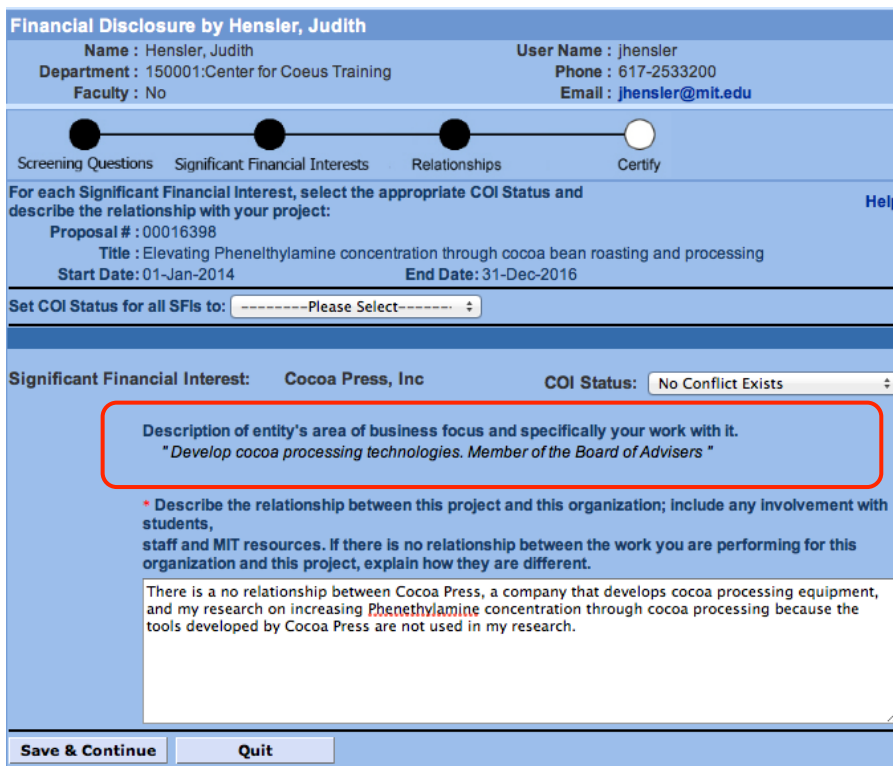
Financial Disclosure by Hensler, Judith

Name : Hensler, Judith
Department : 150001:Center for Coeus Training
Faculty : No
User Name : jhensler
Phone : 617-2533200
Email : jhensler@mit.edu

Screening Questions
Significant Financial Interests
Relationships
Certify

For each Significant Financial Interest, select the appropriate COI Status and describe the relationship with your project:

Help

Proposal # : 00016398
Title : Elevating Phenelthylamine concentration through cocoa bean roasting and processing
Start Date: 01-Jan-2014
End Date: 31-Dec-2016

Set COI Status for all SFIs to: ---------Please Select-------

Significant Financial Interest: Cocoa Press, Inc
COI Status: No Conflict Exists

Description of entity's area of business focus and specifically your work with it.
" Develop cocoa processing technologies. Member of the Board of Advisers "

* Describe the relationship between this project and this organization; include any involvement with students,
staff and MIT resources. If there is no relationship between the work you are performing for this organization and this project, explain how they are different.

There is a no relationship between Cocoa Press, a company that develops cocoa processing equipment, and my research on increasing Phenethylamine concentration through cocoa processing because the tools developed by Cocoa Press are not used in my research.

Save & Continue
Quit